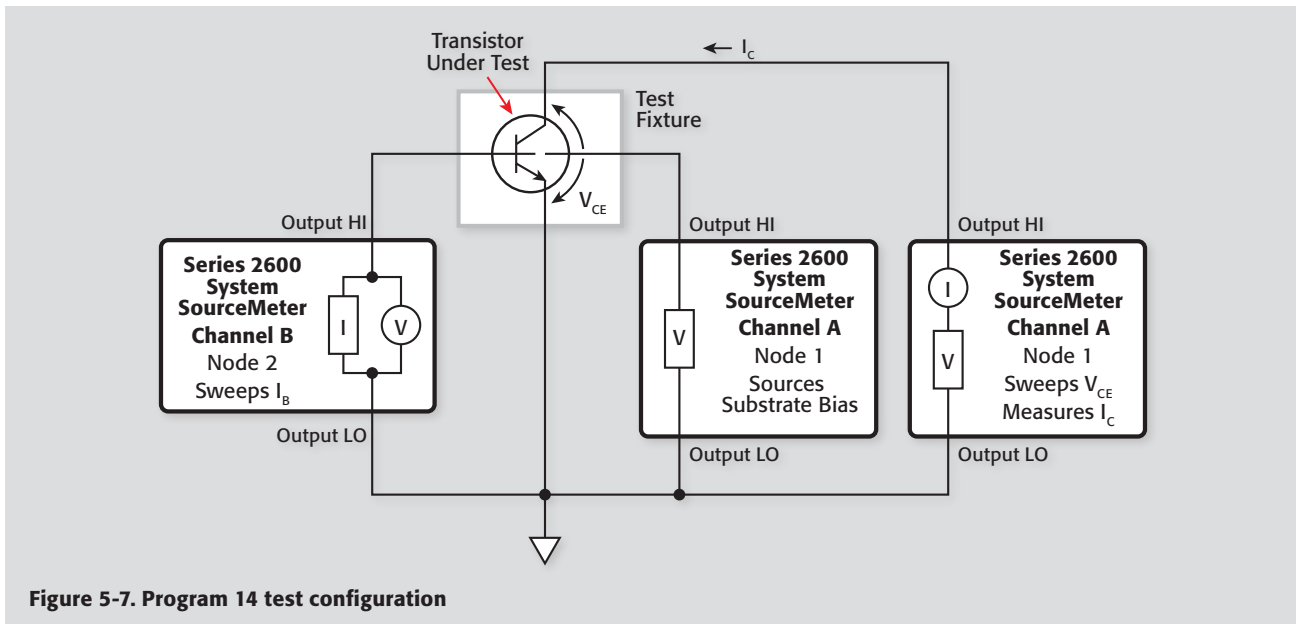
Transistor Under Test

$\leftarrow I_C$

Test Fixture

$V_{CE}$

Output HI

Series 2600 System SourceMeter Channel B

I

V

Node 2

Sweeps $I_B$

Output LO

Output HI

Series 2600 System SourceMeter Channel A

V

Node 1

Sources Substrate Bias

Output LO

Output HI

I

V

Series 2600 System SourceMeter Channel A

Node 1

Sweeps $V_{CE}$

Measures $I_C$

Output LO

Figure 5-7. Program 14 test configuration